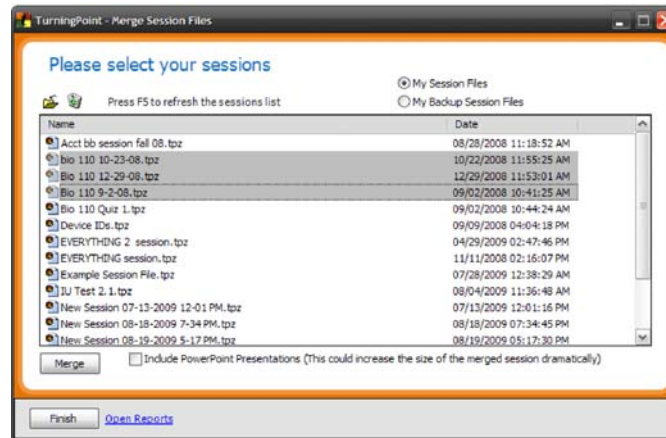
TurningPoint - Merge Session Files

Please select your sessions

My Session Files
My Backup Session Files

Press F5 to refresh the sessions list

| Name | Date |
|---|---|
| Acct bb session fall 08.tpz | 08/28/2008 11:18:52 AM |
| bio 110 10-23-08.tpz | 10/22/2008 11:55:25 AM |
| Bio 110 12-29-08.tpz | 12/29/2008 11:53:01 AM |
| Bio 110 9-2-08.tpz | 09/02/2008 10:41:25 AM |
| Bio 110 Quiz 1.tpz | 09/02/2008 10:44:24 AM |
| Device IDs.tpz | 09/09/2008 04:04:18 PM |
| EVERYTHING 2 session.tpz | 04/29/2009 02:47:46 PM |
| EVERYTHING session.tpz | 11/11/2008 02:16:07 PM |
| Example Session File.tpz | 07/28/2009 12:38:29 AM |
| IU Test 2.1.tpz | 08/04/2009 11:36:48 AM |
| New Session 07-13-2009 12-01 PM.tpz | 07/13/2009 12:01:16 PM |
| New Session 08-18-2009 7-34 PM.tpz | 08/18/2009 07:34:45 PM |
| New Session 08-19-2009 5-17 PM.tpz | 08/19/2009 05:17:30 PM |

Merge

Include PowerPoint Presentations (This could increase the size of the merged session dramatically)

Finish Open Reports